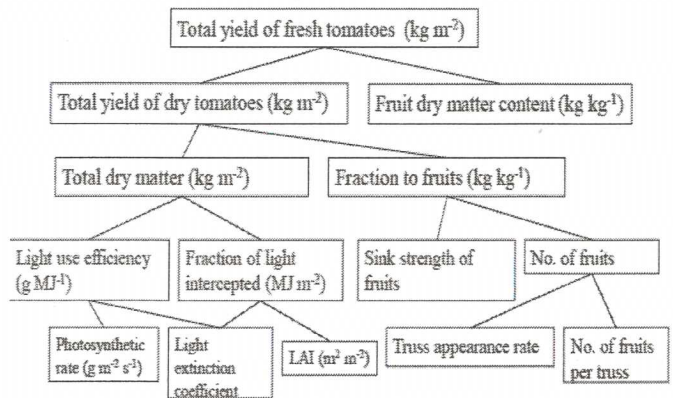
Total yield of fresh tomatoes (kg m$^{-2}$)

Total yield of dry tomatoes (kg m$^{-2}$)

Fruit dry matter content (kg kg$^{-1}$)

Total dry matter (kg m$^{-2}$)

Fraction to fruits (kg kg$^{-1}$)

Light use efficiency (g MJ$^{-1}$)

Fraction of light intercepted (MJ m$^{-2}$)

Sink strength of fruits

No. of fruits

Photosynthetic rate (g m$^{-2}$ s$^{-1}$)

Light extinction coefficient

LAI (m$^{2}$ m$^{-2}$)

Truss appearance rate

No. of fruits per truss